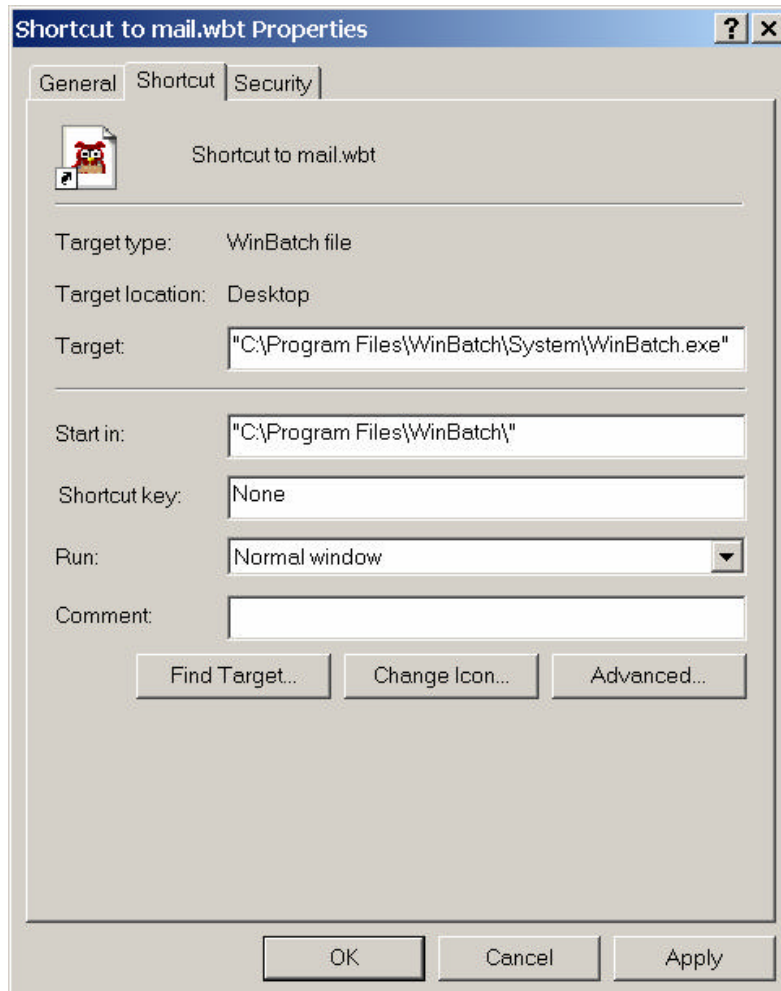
Shortcut to mail.wbt Properties

? X

General | Shortcut | Security

Shortcut to mail.wbt

Target type: WinBatch file

Target location: Desktop

Target: "C:\Program Files\WinBatch\System\WinBatch.exe"

Start in: "C:\Program Files\WinBatch\"

Shortcut key: None

Run: Normal window

Comment:

Find Target... Change Icon... Advanced...

OK Cancel Apply